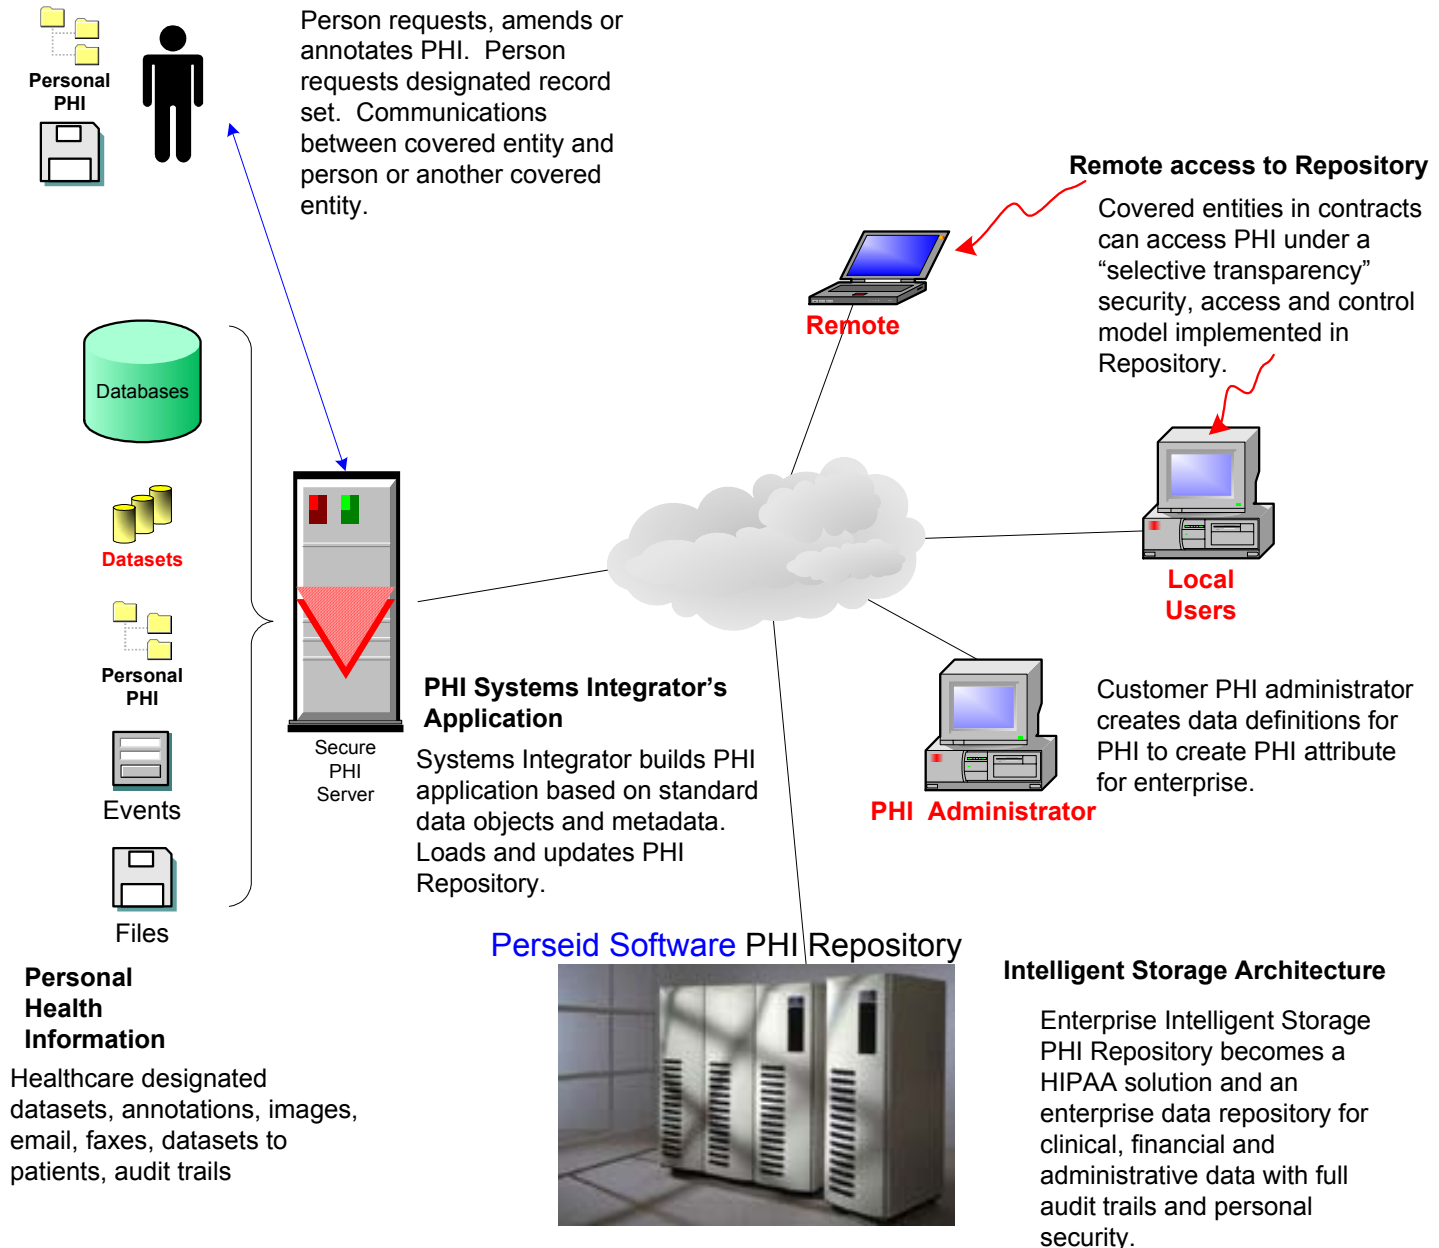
Personal PHI

Person requests, amends or annotates PHI. Person requests designated record set. Communications between covered entity and person or another covered entity.

Remote access to Repository

Covered entities in contracts can access PHI under a “selective transparency” security, access and control model implemented in Repository.

Remote

Databases

Datasets

Personal PHI

Events

Files

Secure PHI Server

Local Users

PHI Systems Integrator’s Application

Systems Integrator builds PHI application based on standard data objects and metadata. Loads and updates PHI Repository.

Customer PHI administrator creates data definitions for PHI to create PHI attribute for enterprise.

PHI Administrator

Perseid Software PHI Repository

Intelligent Storage Architecture

Enterprise Intelligent Storage PHI Repository becomes a HIPAA solution and an enterprise data repository for clinical, financial and administrative data with full audit trails and personal security.

Personal Health Information

Healthcare designated datasets, annotations, images, email, faxes, datasets to patients, audit trails